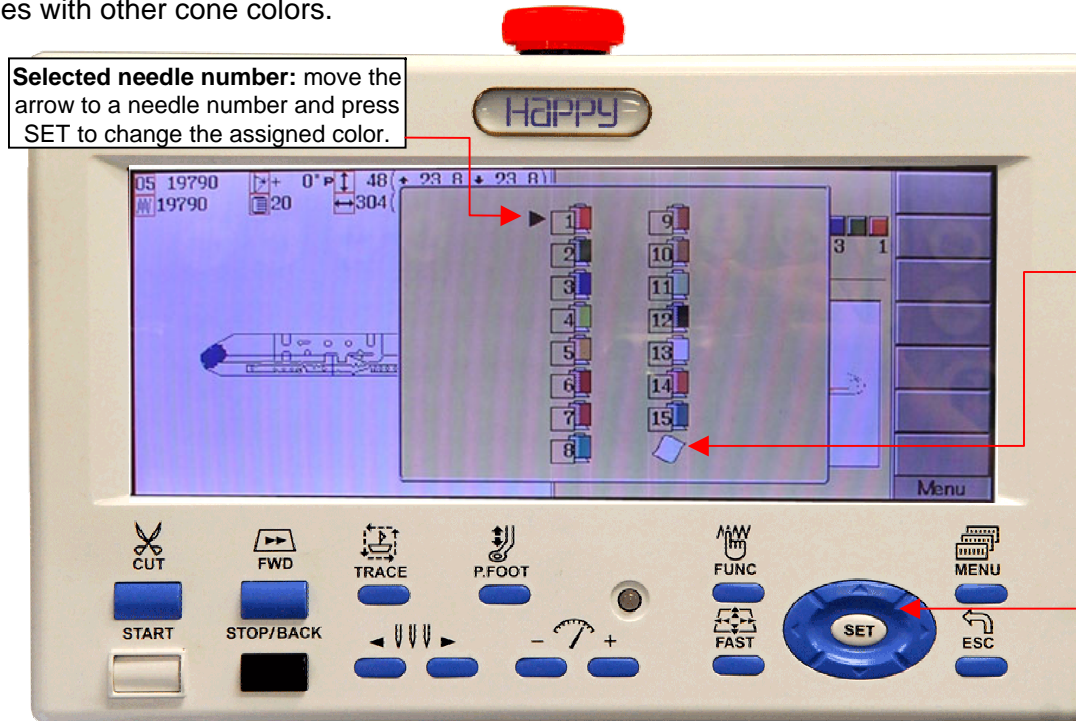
es with other cone colors.

**Selected needle number:** move the arrow to a needle number and press SET to change the assigned color.

Happy

05 19790 0° 48 23.8 23.8
19790 20 304

1 9
2 10
3 11
4 12
5 13
6 14
7 15
8

3 1

Menu

CUT
FWD
TRACE
P.FOOT
FUNC
MENU
START
STOP/BACK
FAST
SET
ESC
− +